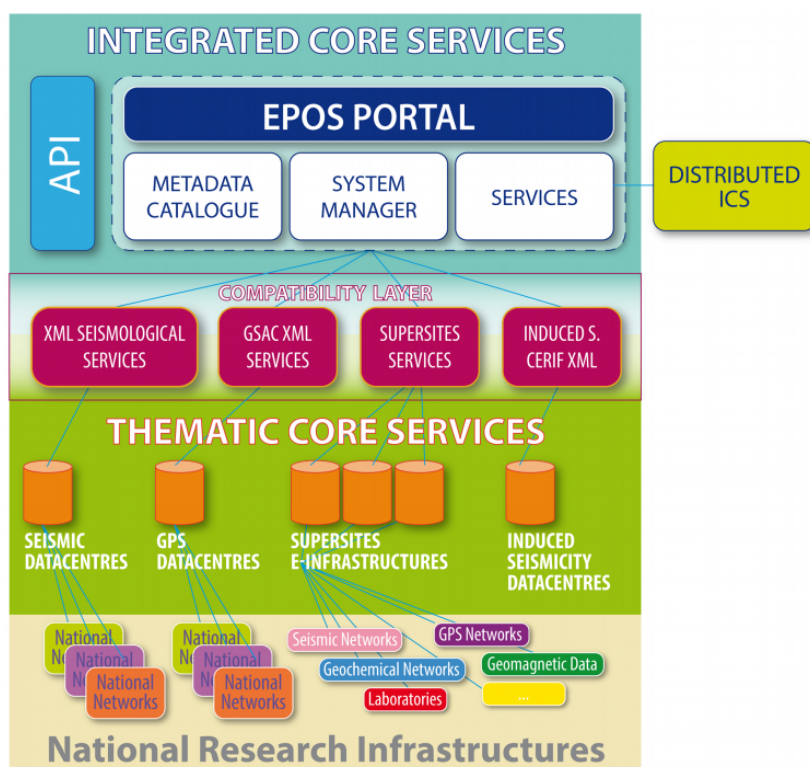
INTEGRATED CORE SERVICES

API

EPOS PORTAL

METADATA CATALOGUE

SYSTEM MANAGER

SERVICES

DISTRIBUTED ICS

COMPATIBILITY LAYER

XML SEISMOLOGICAL SERVICES

GSAC XML SERVICES

SUPERSITES SERVICES

INDUCED S. CERIF XML

THEMATIC CORE SERVICES

SEISMIC DATACENTRES

GPS DATACENTRES

SUPERSITES E-INFRASTRUCTURES

INDUCED SEISMICITY DATACENTRES

National Ne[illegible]

National N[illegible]

National Networks

National N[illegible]

National N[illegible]

National Networks

Seismic Networks

GPS Networks

Geochemical Networks

Geomagnetic Data

Laboratories

...

National Research Infrastructures